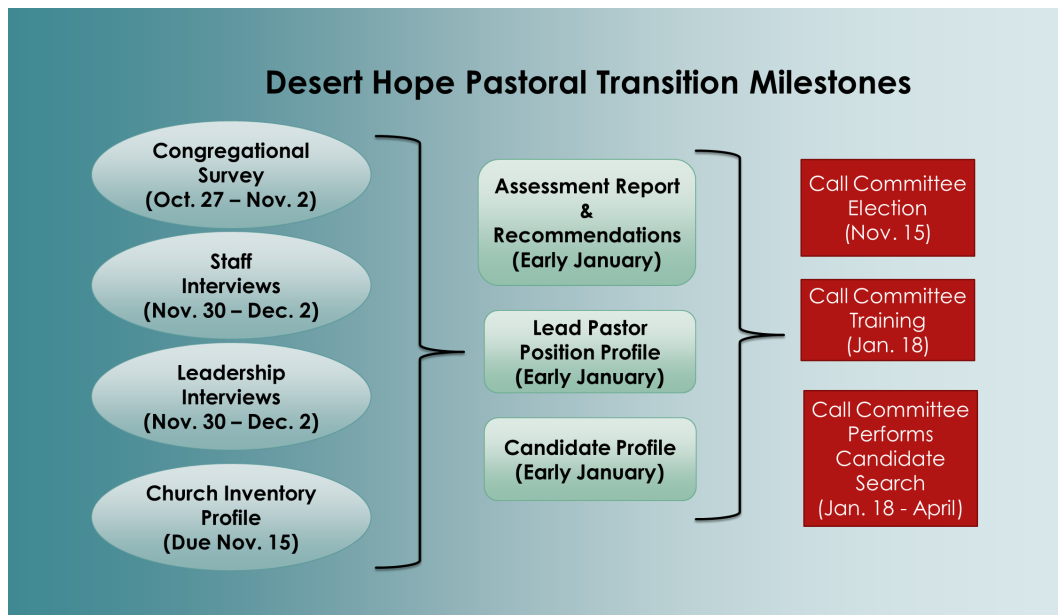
Desert Hope Pastoral Transition Milestones

Congregational Survey (Oct. 27 – Nov. 2)

Staff Interviews (Nov. 30 – Dec. 2)

Leadership Interviews (Nov. 30 – Dec. 2)

Church Inventory Profile (Due Nov. 15)

Assessment Report & Recommendations (Early January)

Lead Pastor Position Profile (Early January)

Candidate Profile (Early January)

Call Committee Election (Nov. 15)

Call Committee Training (Jan. 18)

Call Committee Performs Candidate Search (Jan. 18 - April)